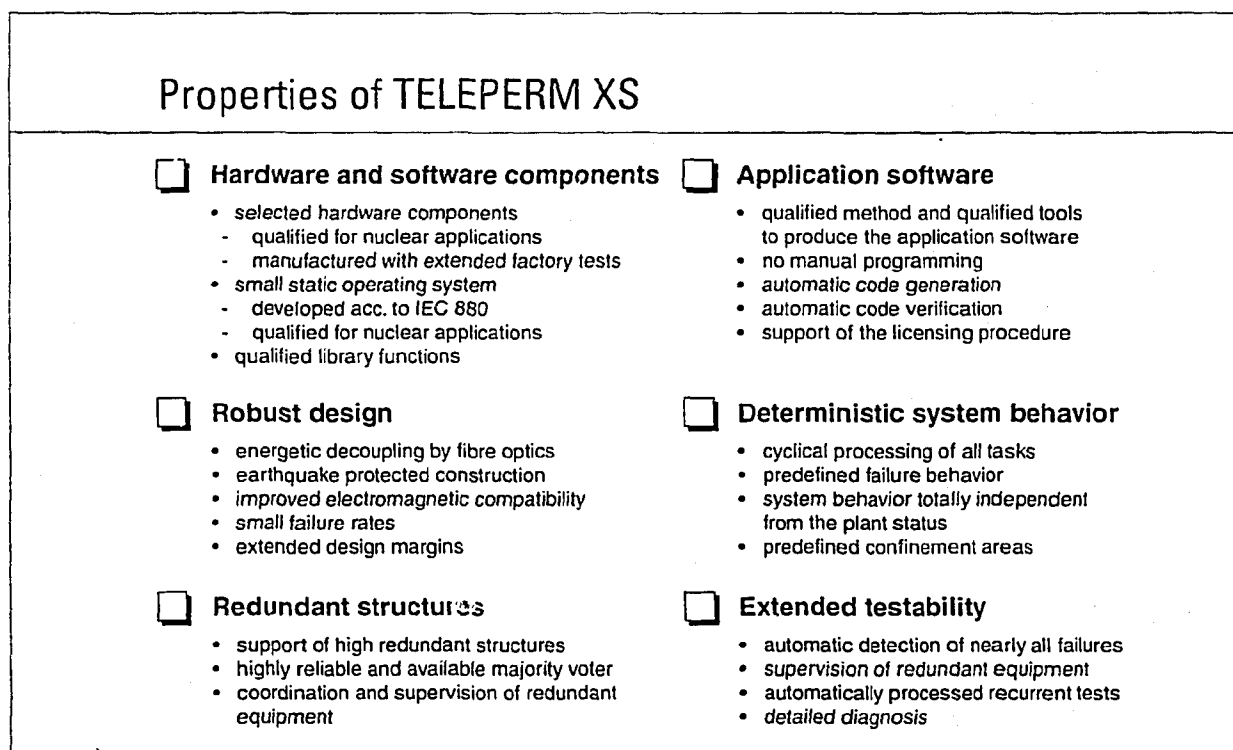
Properties of TELEPERM XS

Hardware and software components

- selected hardware components
  - qualified for nuclear applications
  - manufactured with extended factory tests
- small static operating system
  - developed acc. to IEC 880
  - qualified for nuclear applications
- qualified library functions

Robust design

- energetic decoupling by fibre optics
- earthquake protected construction
- improved electromagnetic compatibility
- small failure rates
- extended design margins

Redundant structures

- support of high redundant structures
- highly reliable and available majority voter
- coordination and supervision of redundant equipment

Application software

- qualified method and qualified tools to produce the application software
- no manual programming
- automatic code generation
- automatic code verification
- support of the licensing procedure

Deterministic system behavior

- cyclical processing of all tasks
- predefined failure behavior
- system behavior totally independent from the plant status
- predefined confinement areas

Extended testability

- automatic detection of nearly all failures
- supervision of redundant equipment
- automatically processed recurrent tests
- detailed diagnosis